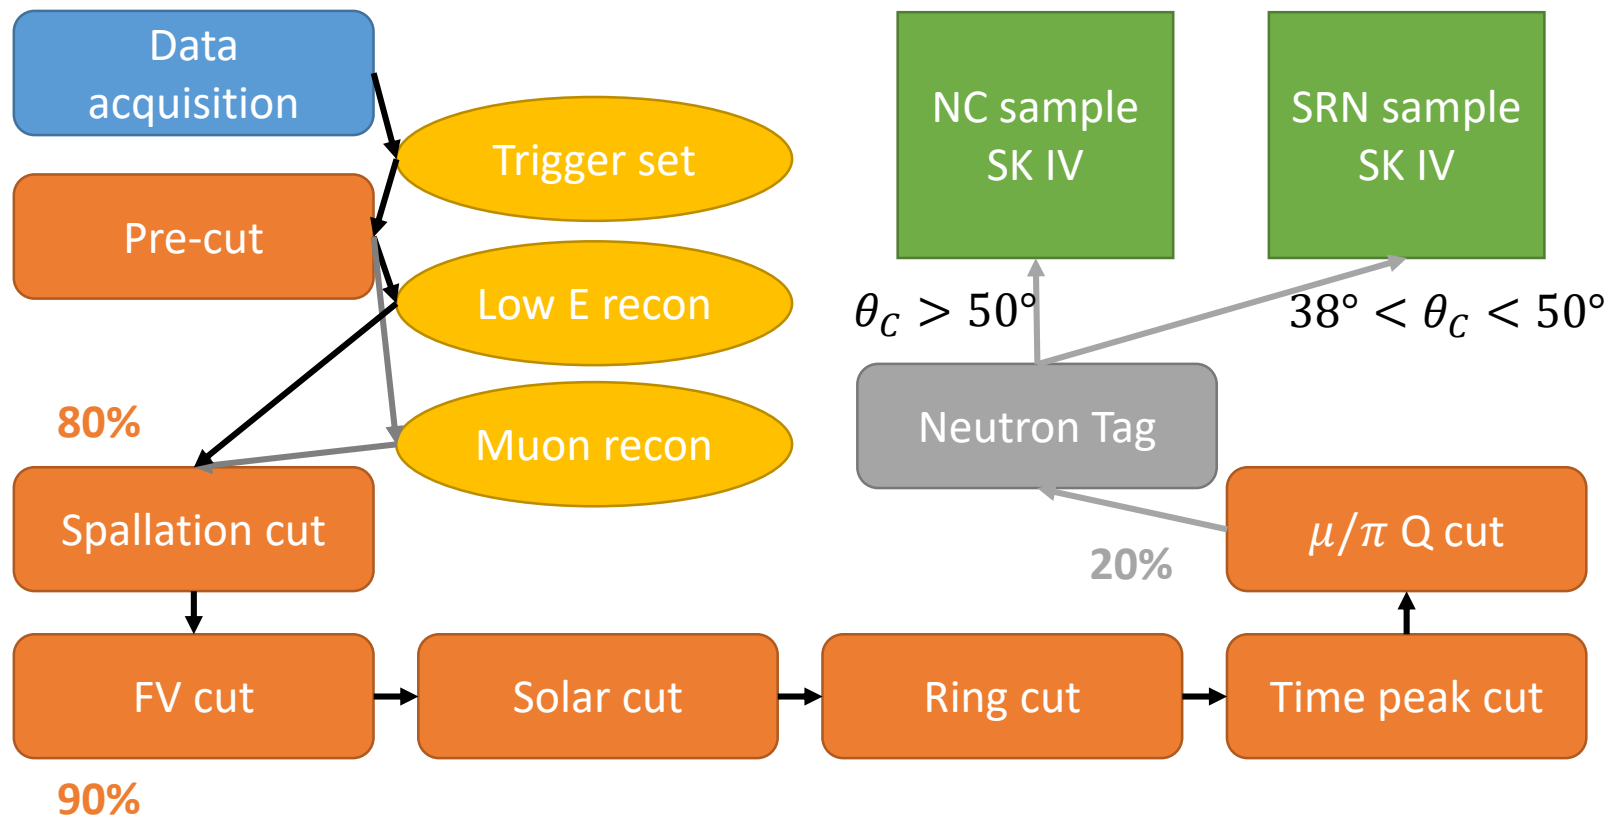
Data acquisition

Trigger set

Pre-cut

Low E recon

Muon recon

80%

Spallation cut

FV cut

Solar cut

Ring cut

Time peak cut

90%

NC sample SK IV

SRN sample SK IV

$\theta_C > 50°$

$38° < \theta_C < 50°$

Neutron Tag

20%

$\mu/\pi$ Q cut